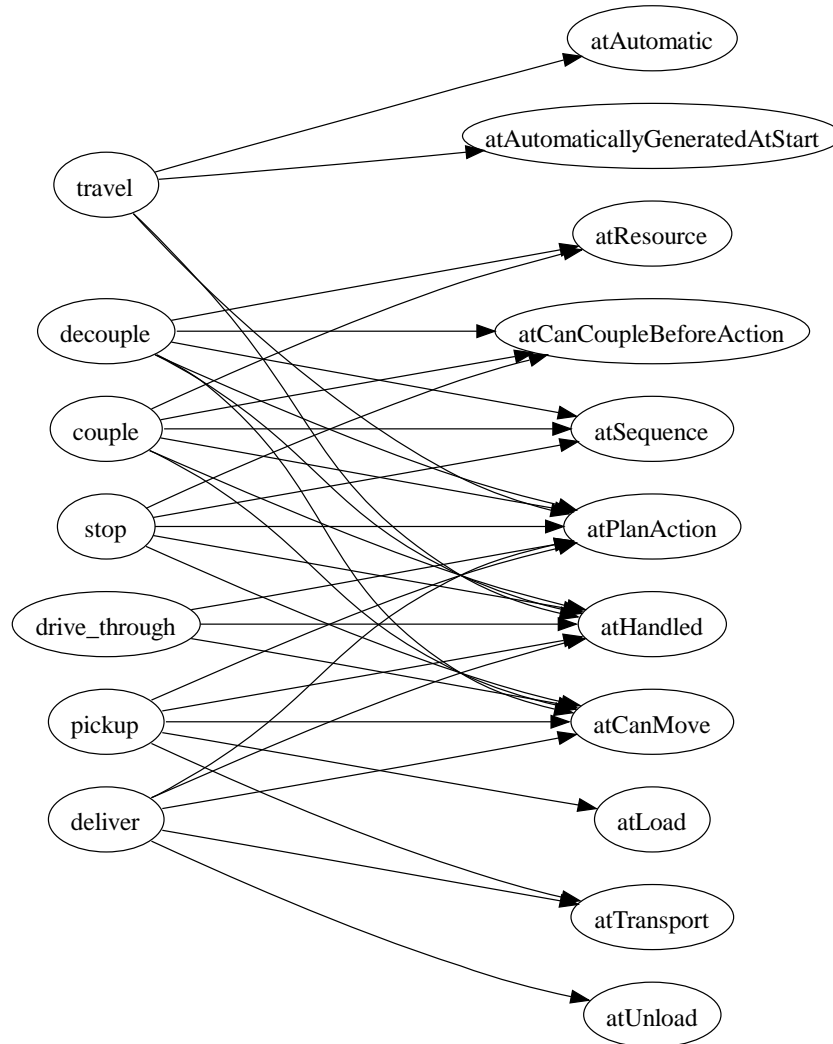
atAutomatic
atAutomaticallyGeneratedAtStart
travel
atResource
decouple
atCanCoupleBeforeAction
couple
atSequence
stop
atPlanAction
drive_through
atHandled
pickup
atCanMove
deliver
atLoad
atTransport
atUnload